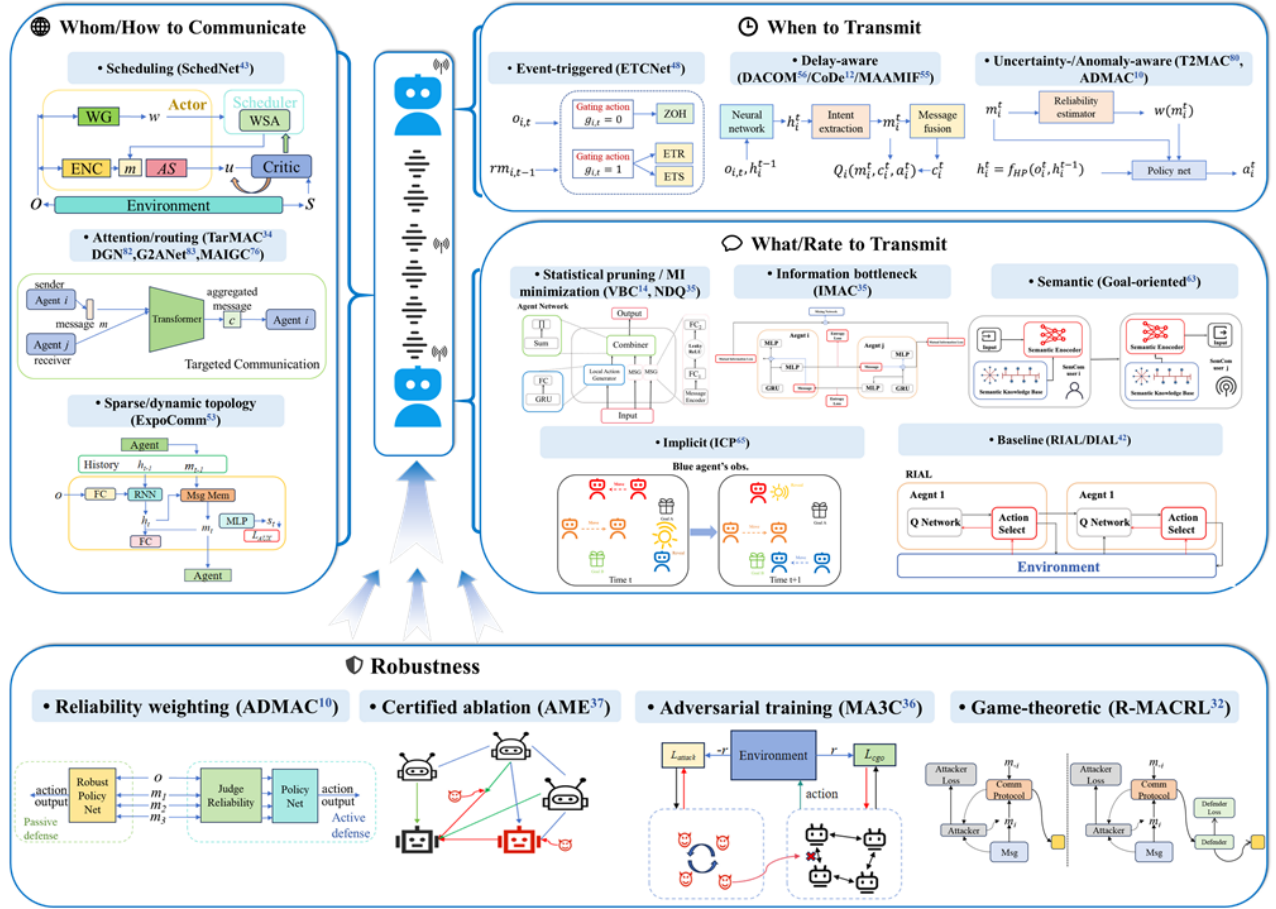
Whom/How to Communicate

• Scheduling (SchedNet43)

Actor
Scheduler
WG
$w$
WSA
ENC
$m$
AS
$u$
Critic
$O$
Environment
$S$

• Attention/routing (TarMAC34 DGN82, G2ANet83, MAIGC76)

sender
Agent $i$
message $m$
Agent $j$
receiver
Transformer
aggregated message
$c$
Agent $i$
Targeted Communication

• Sparse/dynamic topology (ExpoComm53)

Agent
History
$h_{t-1}$
$m_{t-1}$
$o$
FC
RNN
Msg Mem
$h_t$
$m_t$
MLP
$s_t$
$L_{aux}$
FC
Agent

When to Transmit

• Event-triggered (ETCNet48)

$o_{i,t}$
Gating action $g_{i,t} = 0$
ZOH
$rm_{i,t-1}$
Gating action $g_{i,t} = 1$
ETR
ETS

• Delay-aware (DACOM56/CoDe12/MAAMIF55)

Neural network
$h_i^t$
Intent extraction
$m_i^t$
Message fusion
$o_{i,t}, h_i^{t-1}$
$Q_i(m_i^t, c_i^t, a_i^t)$
$c_i^t$

• Uncertainty-/Anomaly-aware (T2MAC80, ADMAC10)

$m_i^t$
Reliability estimator
$w(m_i^t)$
$h_i^t = f_{HP}(o_i^t, h_i^{t-1})$
Policy net
$a_i^t$

What/Rate to Transmit

• Statistical pruning / MI minimization (VBC14, NDQ35)

Agent Network
Output
Sum
Combiner
FC
GRU
Local Action Generator
MSG
MSG
Input
$FC_2$
Leaky ReLU
$FC_1$
Message Encoder

• Information bottleneck (IMAC35)

Agent i
Agent j
MLP
GRU
MLP
Message
Entropy Loss
MLP
MLP
GRU

• Semantic (Goal-oriented63)

Input
Semantic Encoder
Semantic Knowledge Base
SemCom user i
Semantic Encoder
Input
SemCom user j
Semantic Knowledge Base

• Implicit (ICP65)

Blue agent's obs.
Time t
Time t+1

• Baseline (RIAL/DIAL42)

RIAL
Aegnt 1
Q Network
Action Select
Aegnt 1
Q Network
Action Select
Environment

Robustness

• Reliability weighting (ADMAC10)

action output
Robust Policy Net
$o$
$m_1$
$m_2$
$m_3$
Judge Reliability
Policy Net
action output
Passive defense
Active defense

• Certified ablation (AME37)

• Adversarial training (MA3C36)

$L_{attack}$
$-r$
Environment
$r$
$L_{ego}$
action

• Game-theoretic (R-MACRL32)

Attacker Loss
$m_{-i}$
Comm Protocol
Attacker
$m_i$
Msg
Attacker Loss
$m_{-i}$
Comm Protocol
Defender Loss
Attacker
$m_i$
Defender
Msg